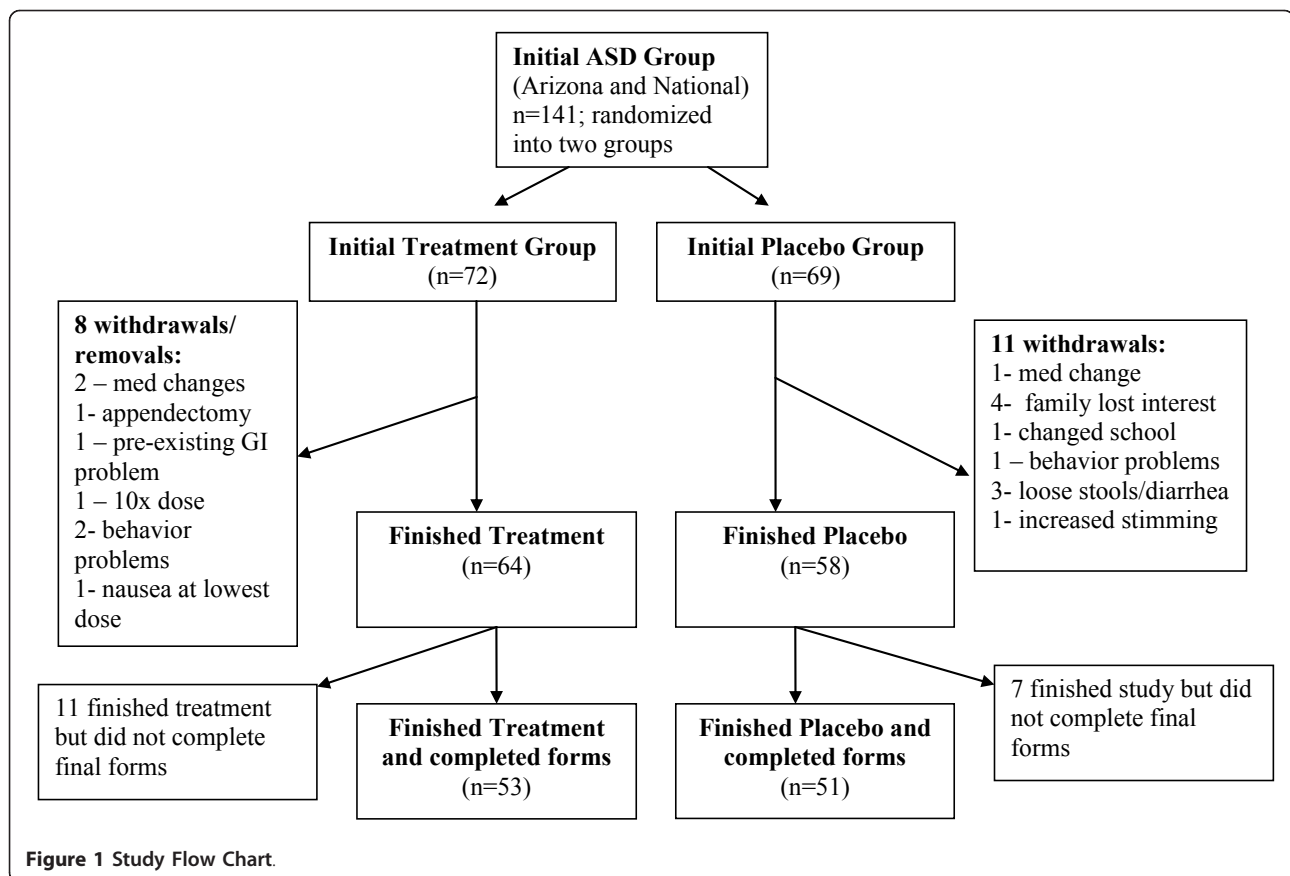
Initial ASD Group (Arizona and National) n=141; randomized into two groups

Initial Treatment Group (n=72)

Initial Placebo Group (n=69)

8 withdrawals/ removals:
2 – med changes
1- appendectomy
1 – pre-existing GI problem
1 – 10x dose
2- behavior problems
1- nausea at lowest dose

11 withdrawals:
1- med change
4- family lost interest
1- changed school
1 – behavior problems
3- loose stools/diarrhea
1- increased stimming

Finished Treatment (n=64)

Finished Placebo (n=58)

11 finished treatment but did not complete final forms

Finished Treatment and completed forms (n=53)

Finished Placebo and completed forms (n=51)

7 finished study but did not complete final forms

Figure 1 Study Flow Chart.